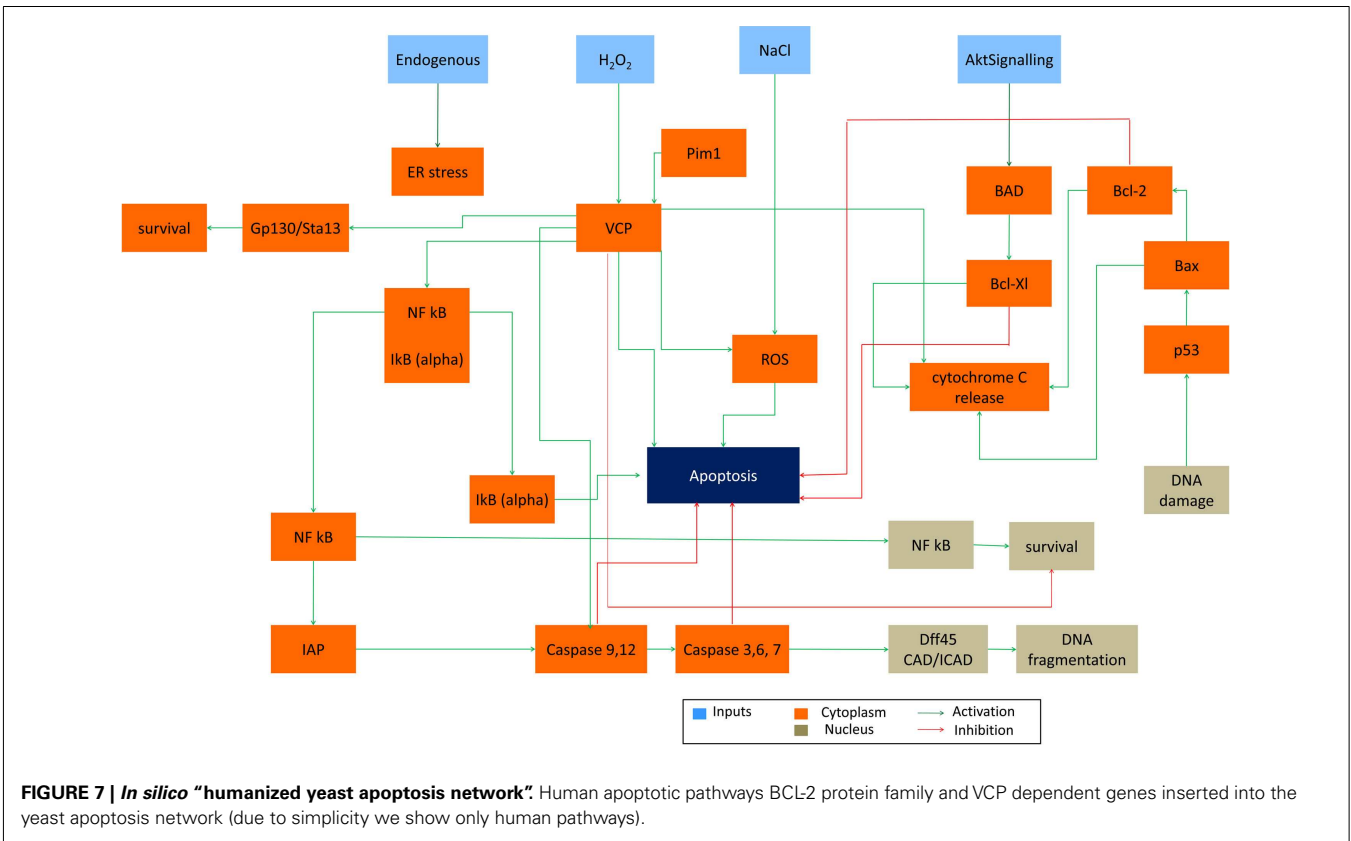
Endogenous

$H_2O_2$

NaCl

AktSignalling

ER stress

Pim1

BAD

Bcl-2

survival

Gp130/Sta13

VCP

Bcl-Xl

Bax

NF kB

IkB (alpha)

ROS

p53

cytochrome C release

Apoptosis

IkB (alpha)

DNA damage

NF kB

NF kB

survival

IAP

Caspase 9,12

Caspase 3,6, 7

Dff45 CAD/ICAD

DNA fragmentation

Inputs
Cytoplasm
Nucleus
Activation
Inhibition

FIGURE 7 | In silico "humanized yeast apoptosis network". Human apoptotic pathways BCL-2 protein family and VCP dependent genes inserted into the yeast apoptosis network (due to simplicity we show only human pathways).